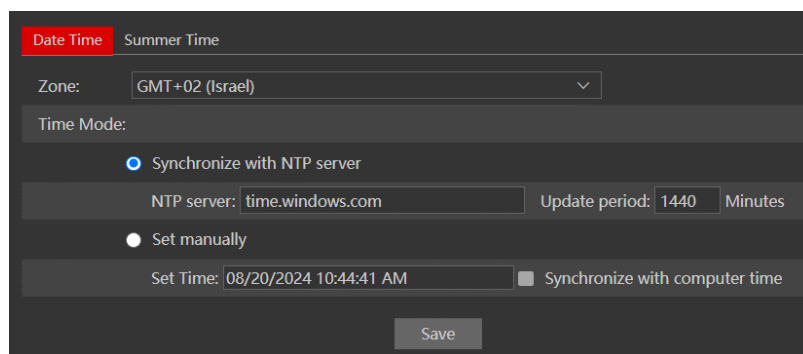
Date Time Summer Time

Zone: GMT+02 (Israel)

Time Mode:

Synchronize with NTP server

NTP server: time.windows.com Update period: 1440 Minutes

Set manually

Set Time: 08/20/2024 10:44:41 AM Synchronize with computer time

Save